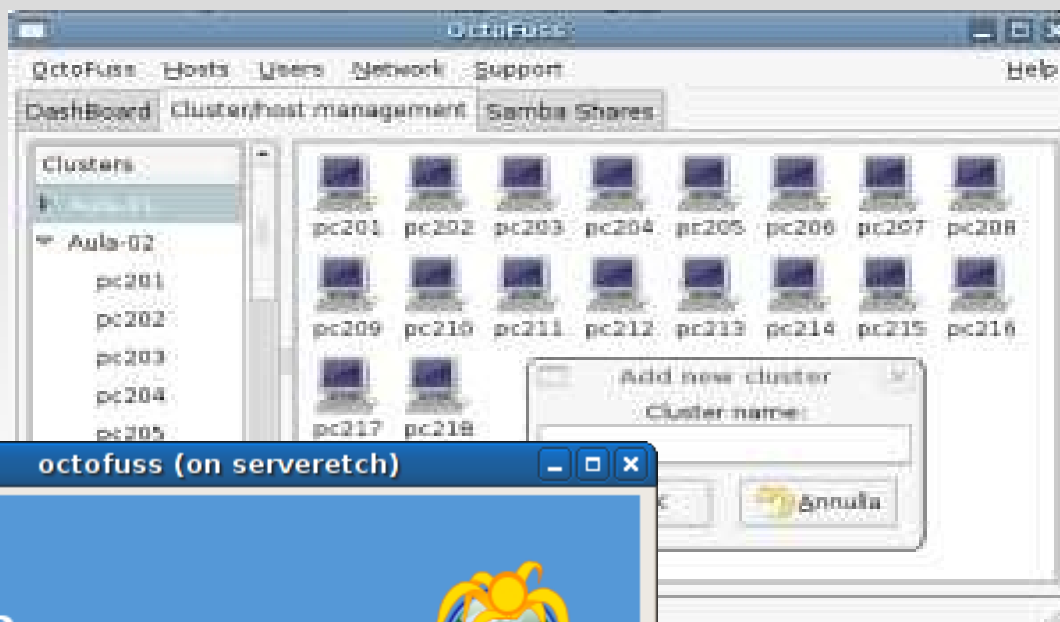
OctoFuss

OctoFuss Hosts Users Network Support Help

DashBoard Cluster/host management Samba Shares

Clusters

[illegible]

Aula-02

pc201

pc202

pc203

pc204

pc205

pc201 pc202 pc203 pc204 pc205 pc206 pc207 pc208

pc209 pc210 pc211 pc212 pc213 pc214 pc215 pc216

pc217 pc218

Add new cluster

Cluster name:

Annulla

octofuss (on serveretch)